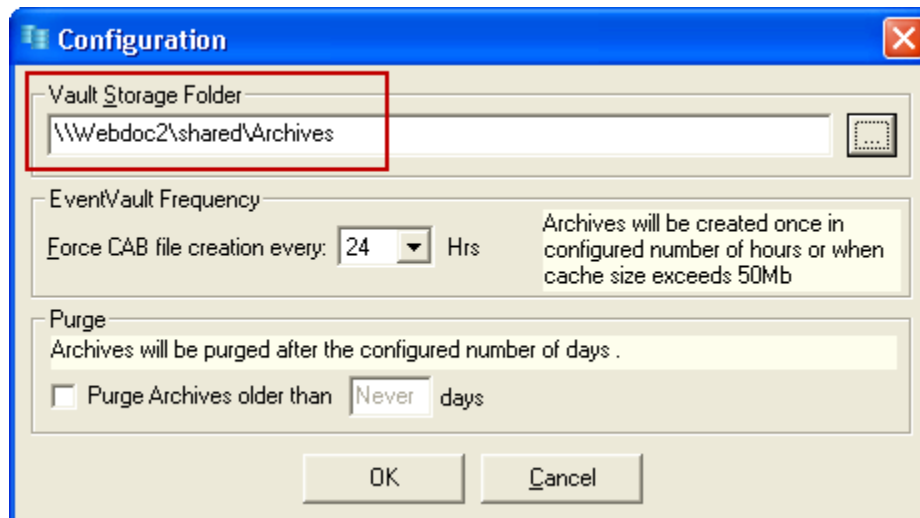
Configuration

Vault Storage Folder

\\Webdoc2\shared\Archives

...

EventVault Frequency

Force CAB file creation every: 24 Hrs

Archives will be created once in configured number of hours or when cache size exceeds 50Mb

Purge

Archives will be purged after the configured number of days .

Purge Archives older than Never days

OK

Cancel